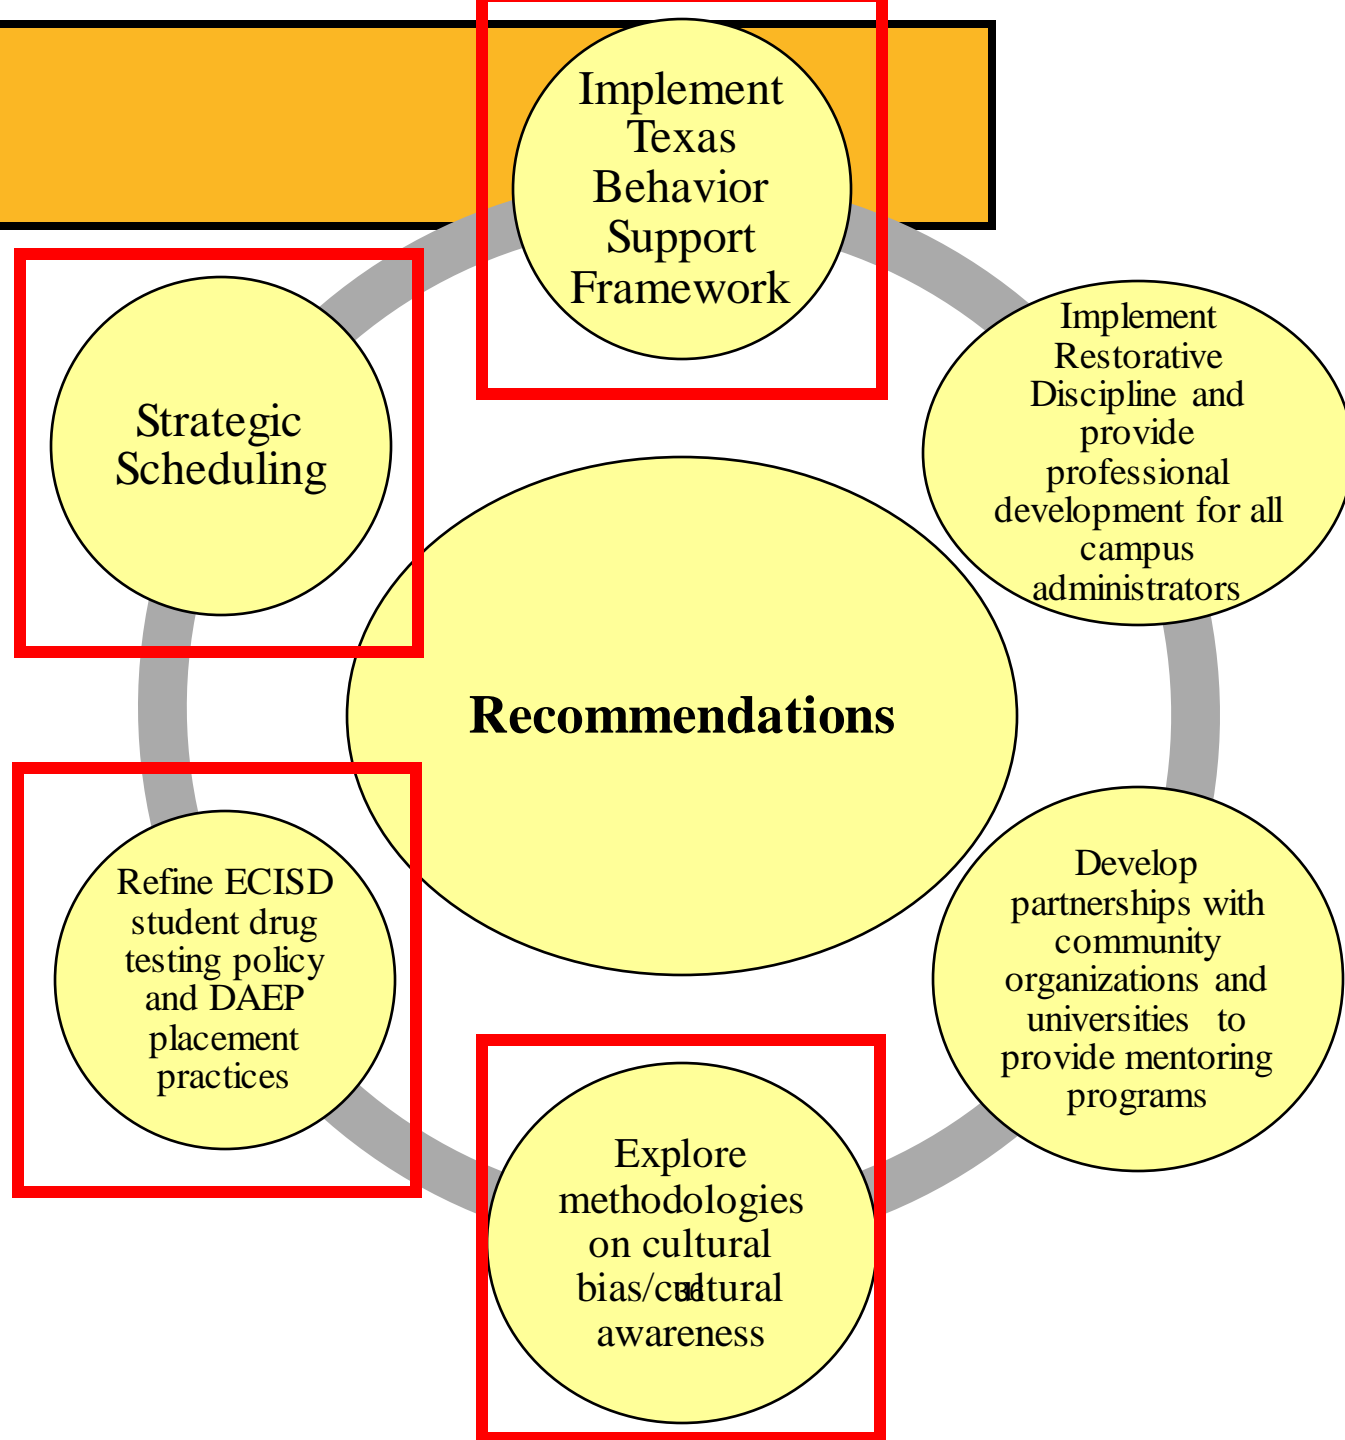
Implement Texas Behavior Support Framework

Strategic Scheduling

Implement Restorative Discipline and provide professional development for all campus administrators

Recommendations

Refine ECISD student drug testing policy and DAEP placement practices

Develop partnerships with community organizations and universities to provide mentoring programs

Explore methodologies on cultural bias/cultural awareness